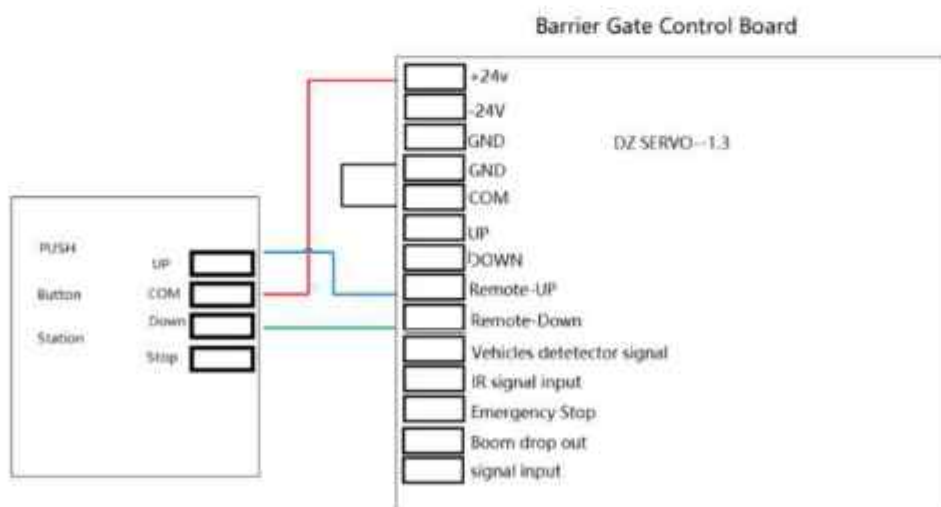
Barrier Gate Control Board

+24v
-24V
GND
GND
COM
UP
DOWN
Remote-UP
Remote-Down
Vehicles detetector signal
IR signal input
Emergency Stop
Boom drop out
signal input

DZ SERVO--1.3

PUSH
Button
Station

UP
COM
Down
Stop